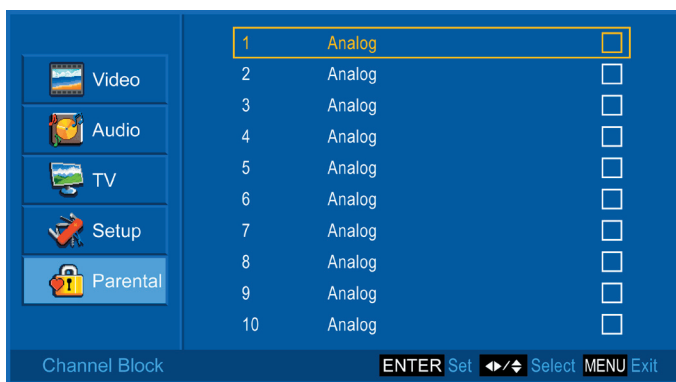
Video
Audio
TV
Setup
Parental

| | | |
|---|---|---|
| 1 | Analog | ☐ |
| 2 | Analog | ☐ |
| 3 | Analog | ☐ |
| 4 | Analog | ☐ |
| 5 | Analog | ☐ |
| 6 | Analog | ☐ |
| 7 | Analog | ☐ |
| 8 | Analog | ☐ |
| 9 | Analog | ☐ |
| 10 | Analog | ☐ |

Channel Block
ENTER Set ◄►/▲▼ Select MENU Exit